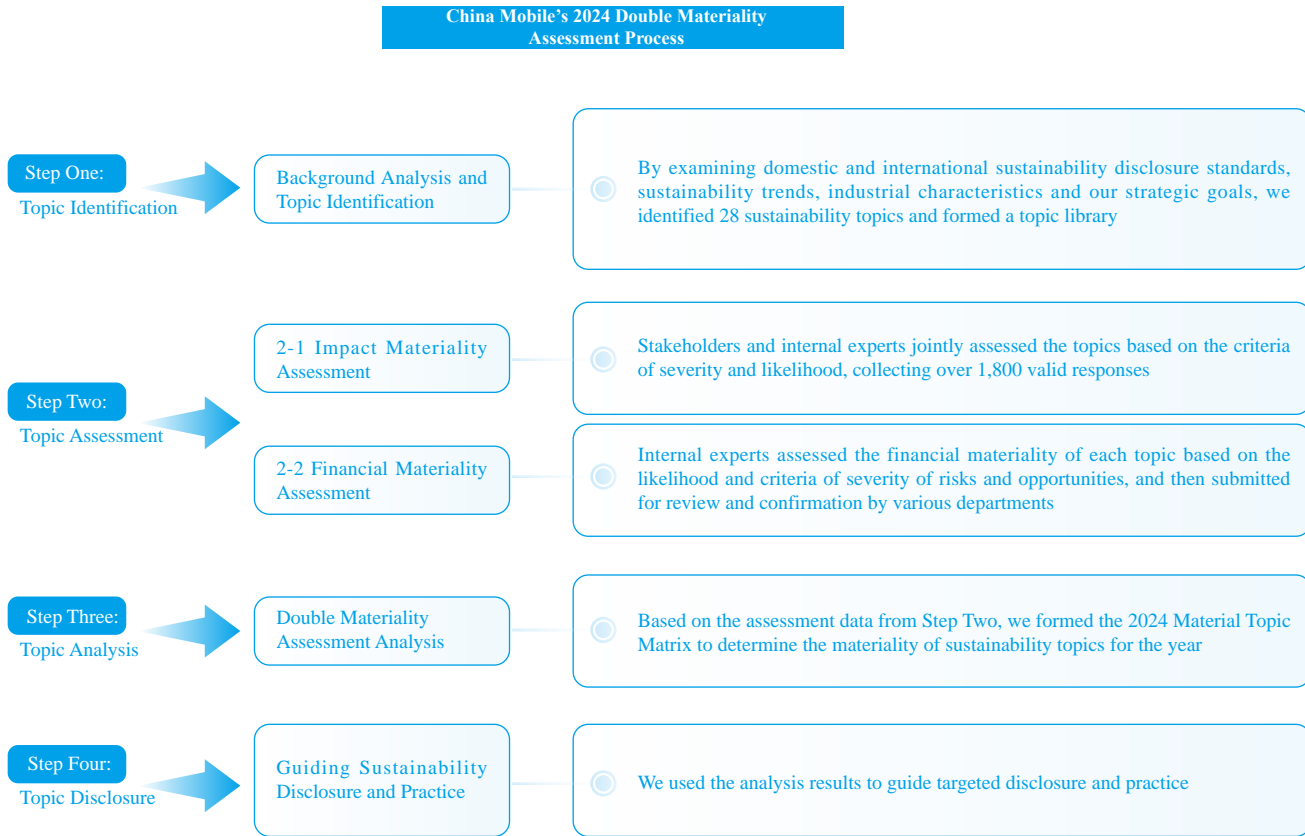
China Mobile's 2024 Double Materiality Assessment Process

Step One:
Topic Identification

Background Analysis and Topic Identification

By examining domestic and international sustainability disclosure standards, sustainability trends, industrial characteristics and our strategic goals, we identified 28 sustainability topics and formed a topic library

Step Two:
Topic Assessment

2-1 Impact Materiality Assessment

Stakeholders and internal experts jointly assessed the topics based on the criteria of severity and likelihood, collecting over 1,800 valid responses

2-2 Financial Materiality Assessment

Internal experts assessed the financial materiality of each topic based on the likelihood and criteria of severity of risks and opportunities, and then submitted for review and confirmation by various departments

Step Three:
Topic Analysis

Double Materiality Assessment Analysis

Based on the assessment data from Step Two, we formed the 2024 Material Topic Matrix to determine the materiality of sustainability topics for the year

Step Four:
Topic Disclosure

Guiding Sustainability Disclosure and Practice

We used the analysis results to guide targeted disclosure and practice